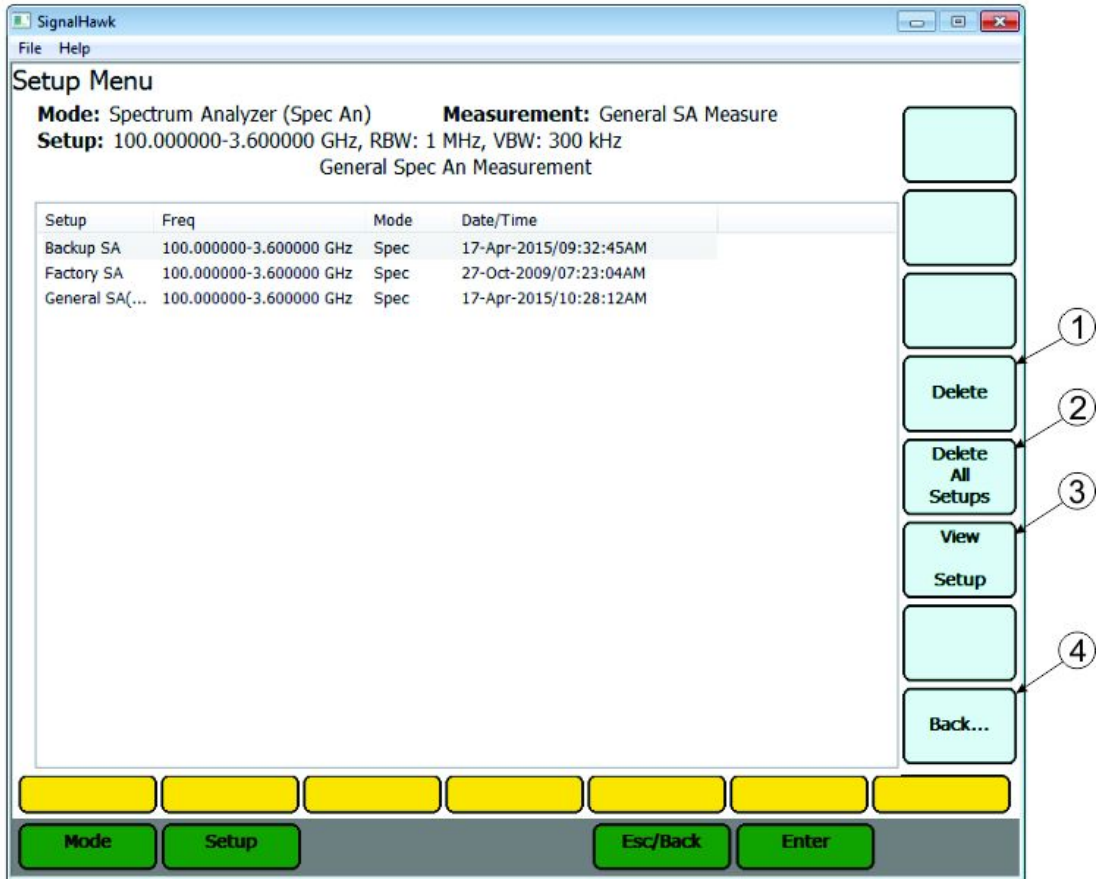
SignalHawk

File Help

Setup Menu

**Mode:** Spectrum Analyzer (Spec An) **Measurement:** General SA Measure

**Setup:** 100.000000-3.600000 GHz, RBW: 1 MHz, VBW: 300 kHz

General Spec An Measurement

| Setup | Freq | Mode | Date/Time |
|---|---|---|---|
| Backup SA | 100.000000-3.600000 GHz | Spec | 17-Apr-2015/09:32:45AM |
| Factory SA | 100.000000-3.600000 GHz | Spec | 27-Oct-2009/07:23:04AM |
| General SA(... | 100.000000-3.600000 GHz | Spec | 17-Apr-2015/10:28:12AM |

Delete

Delete All Setups

View Setup

Back...

1

2

3

4

Mode

Setup

Esc/Back

Enter